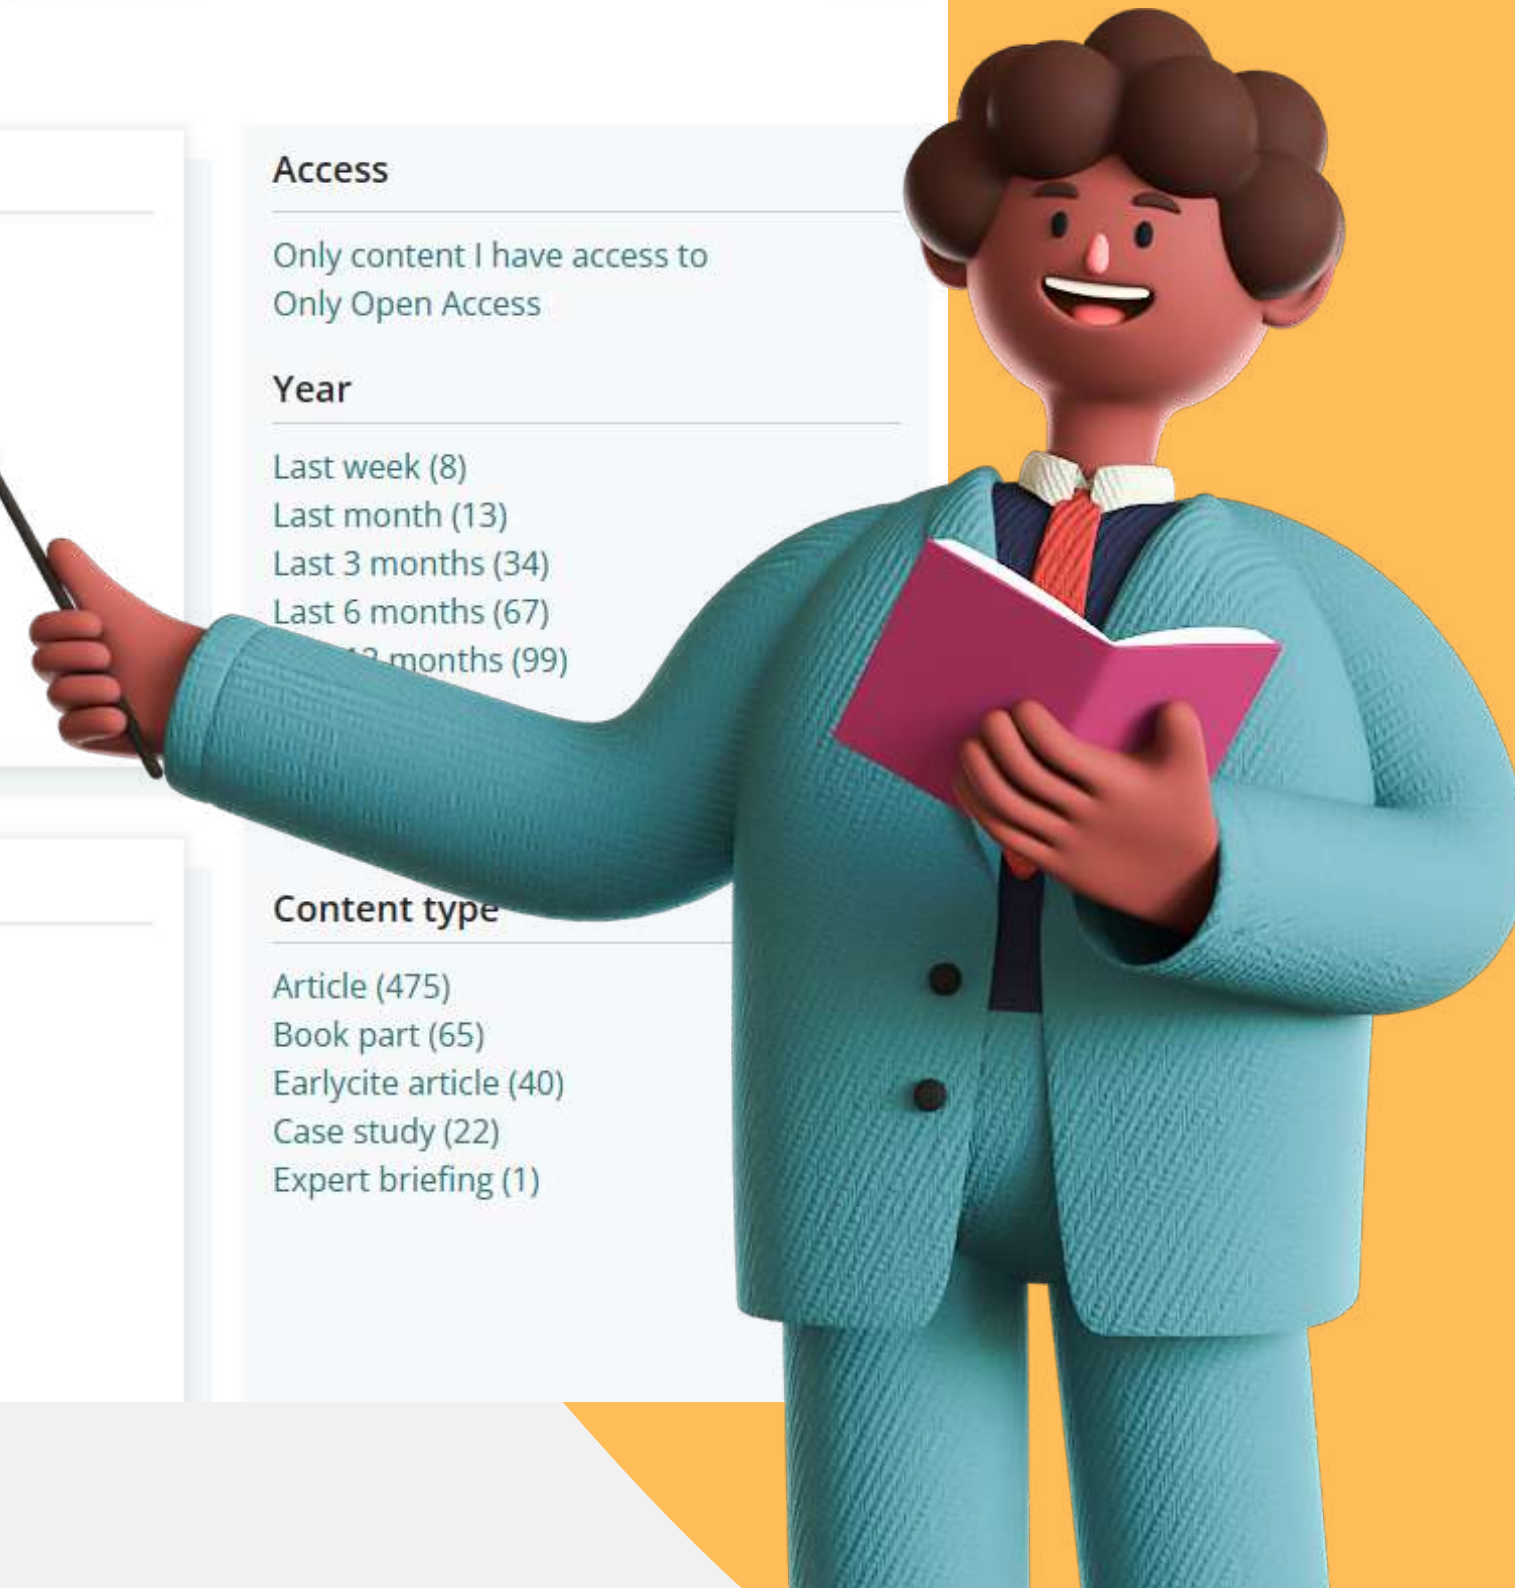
Access

Only content I have access to
Only Open Access

Year

Last week (8)
Last month (13)
Last 3 months (34)
Last 6 months (67)
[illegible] months (99)

Content type

Article (475)
Book part (65)
Earlycite article (40)
Case study (22)
Expert briefing (1)